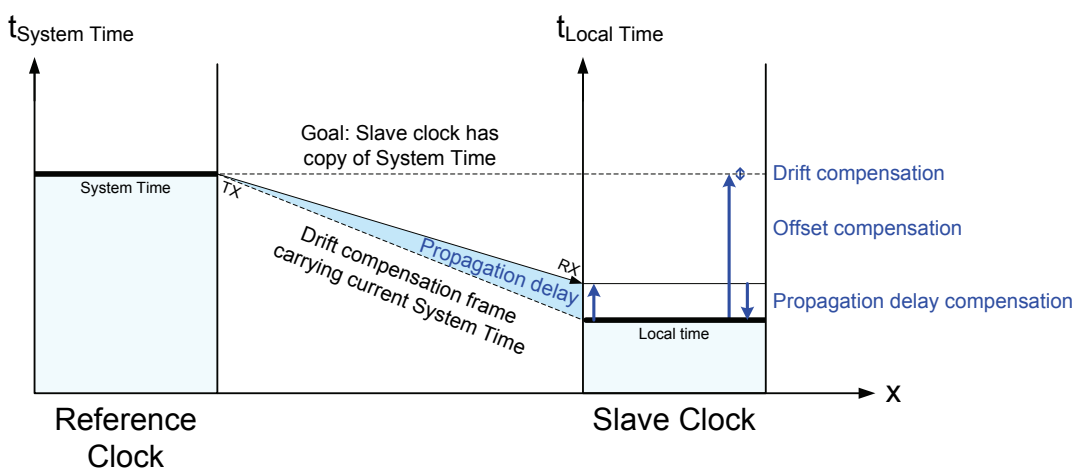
$t_{\text{System Time}}$

$t_{\text{Local Time}}$

Goal: Slave clock has copy of System Time

System Time

TX

Drift compensation frame carrying current System Time

Propagation delay

RX

Drift compensation

Offset compensation

Propagation delay compensation

Local time

x

Reference Clock

Slave Clock